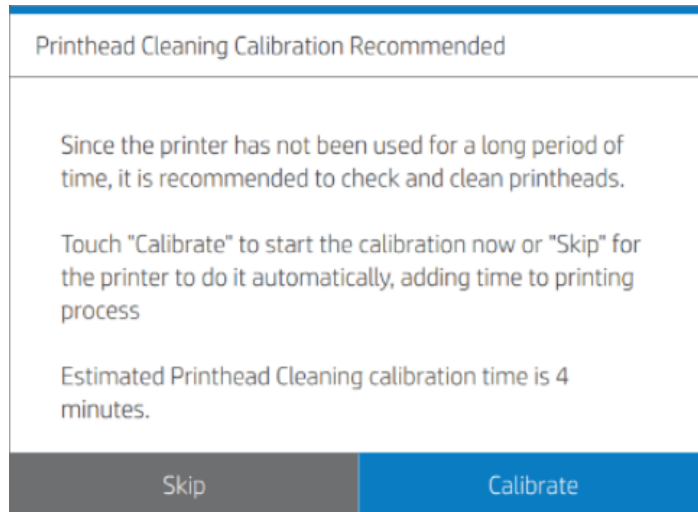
Printhead Cleaning Calibration Recommended

Since the printer has not been used for a long period of time, it is recommended to check and clean printheads.

Touch "Calibrate" to start the calibration now or "Skip" for the printer to do it automatically, adding time to printing process

Estimated Printhead Cleaning calibration time is 4 minutes.

Skip

Calibrate